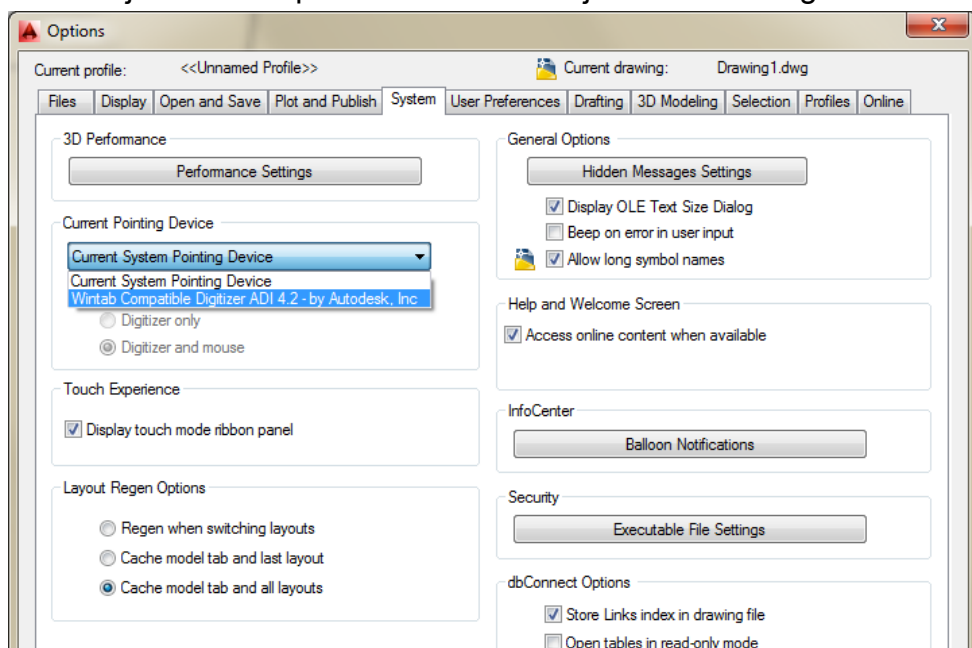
Options

Current profile: <<Unnamed Profile>>

Current drawing: Drawing1.dwg

Files | Display | Open and Save | Plot and Publish | System | User Preferences | Drafting | 3D Modeling | Selection | Profiles | Online

3D Performance

Performance Settings

Current Pointing Device

Current System Pointing Device

Current System Pointing Device
Wintab Compatible Digitizer ADI 4.2 - by Autodesk, Inc

Digitizer only
Digitizer and mouse

Touch Experience

Display touch mode ribbon panel

Layout Regen Options

Regen when switching layouts
Cache model tab and last layout
Cache model tab and all layouts

General Options

Hidden Messages Settings

Display OLE Text Size Dialog
Beep on error in user input
Allow long symbol names

Help and Welcome Screen

Access online content when available

InfoCenter

Balloon Notifications

Security

Executable File Settings

dbConnect Options

Store Links index in drawing file
Open tables in read-only mode